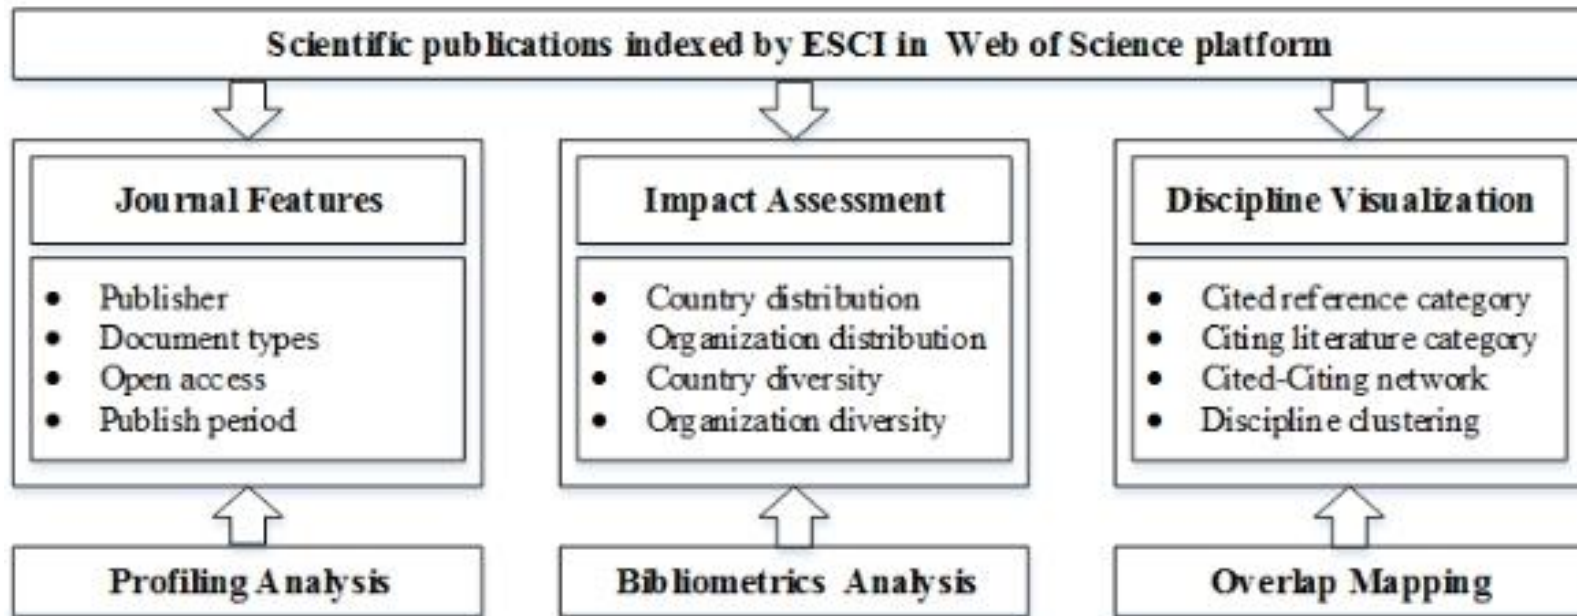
Scientific publications indexed by ESCI in Web of Science platform

Journal Features

- Publisher
- Document types
- Open access
- Publish period

Profiling Analysis

Impact Assessment

- Country distribution
- Organization distribution
- Country diversity
- Organization diversity

Bibliometrics Analysis

Discipline Visualization

- Cited reference category
- Citing literature category
- Cited-Citing network
- Discipline clustering

Overlap Mapping